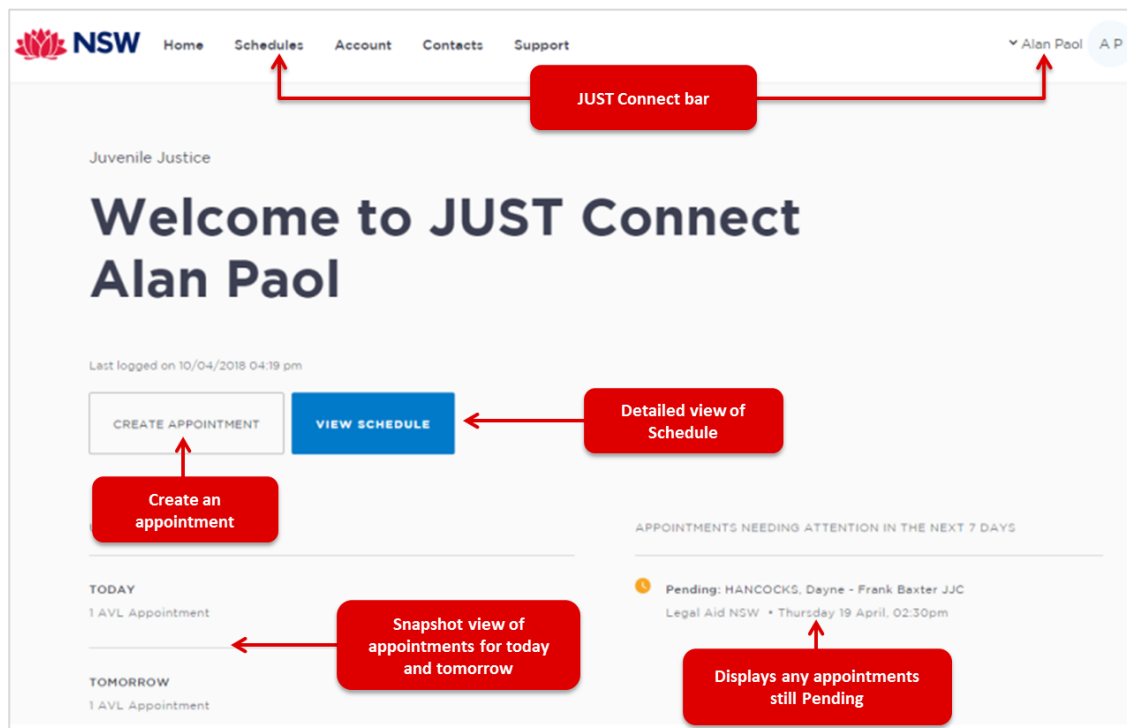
NSW Home Schedules Account Contacts Support

Alan Paol A P

JUST Connect bar

Juvenile Justice

Welcome to JUST Connect Alan Paol

Last logged on 10/04/2018 04:19 pm

CREATE APPOINTMENT

VIEW SCHEDULE

Detailed view of Schedule

Create an appointment

APPOINTMENTS NEEDING ATTENTION IN THE NEXT 7 DAYS

TODAY
1 AVL Appointment

Pending: HANCOCKS, Dayne - Frank Baxter JJC
Legal Aid NSW • Thursday 19 April, 02:30pm

Snapshot view of appointments for today and tomorrow

TOMORROW
1 AVL Appointment

Displays any appointments still Pending